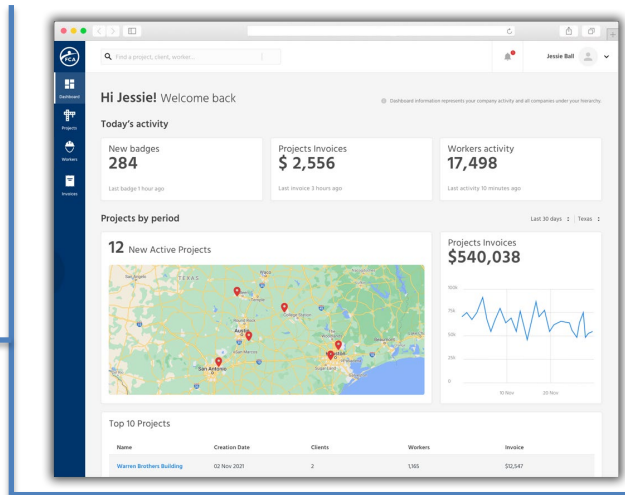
FCA

Dashboard

Projects

Workers

Invoices

Find a project, client, worker...

Jessie Ball

Hi Jessie! Welcome back

Dashboard information represents your company activity and all companies under your hierarchy.

Today's activity

New badges
284
Last badge 1 hour ago

Projects Invoices
$ 2,556
Last invoice 3 hours ago

Workers activity
17,498
Last activity 10 minutes ago

Projects by period

Last 30 days | Texas

12 New Active Projects

TEXAS
Waco
Austin
San Antonio
Houston
Sugar Land

Projects Invoices
$540,038

100k
75k
50k
25k
0
10 Nov
20 Nov

Top 10 Projects

| Name | Creation Date | Clients | Workers | Invoice |
|---|---|---|---|---|
| Warren Brothers Building | 02 Nov 2021 | 2 | 1,165 | $12,547 |